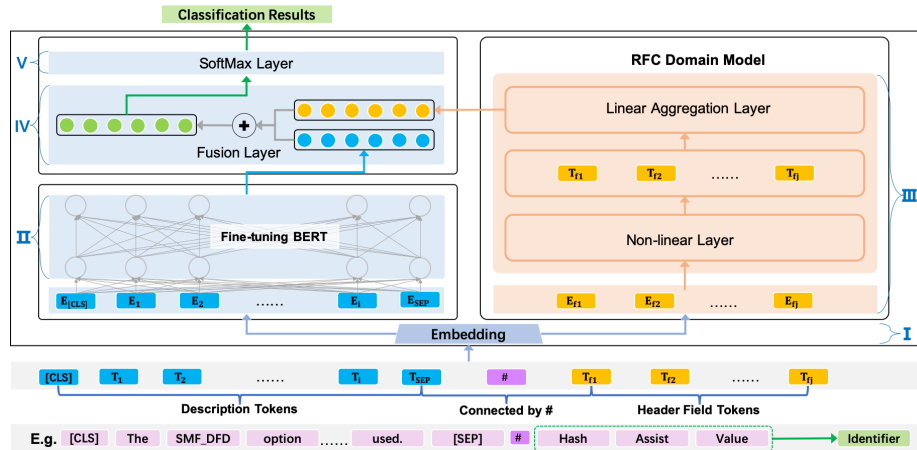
Classification Results

V

SoftMax Layer

IV

Fusion Layer

II

Fine-tuning BERT

$E_{[CLS]}$ $E_1$ $E_2$ …… $E_i$ $E_{SEP}$

RFC Domain Model

Linear Aggregation Layer

$T_{f1}$ $T_{f2}$ …… $T_{fj}$

Non-linear Layer

$E_{f1}$ $E_{f2}$ …… $E_{fj}$

III

Embedding

I

[CLS] $T_1$ $T_2$ …… $T_i$ $T_{SEP}$ # $T_{f1}$ $T_{f2}$ …… $T_{fj}$

Description Tokens

Connected by #

Header Field Tokens

E.g. [CLS] The SMF_DFD option …… used. [SEP] # Hash Assist Value

Identifier